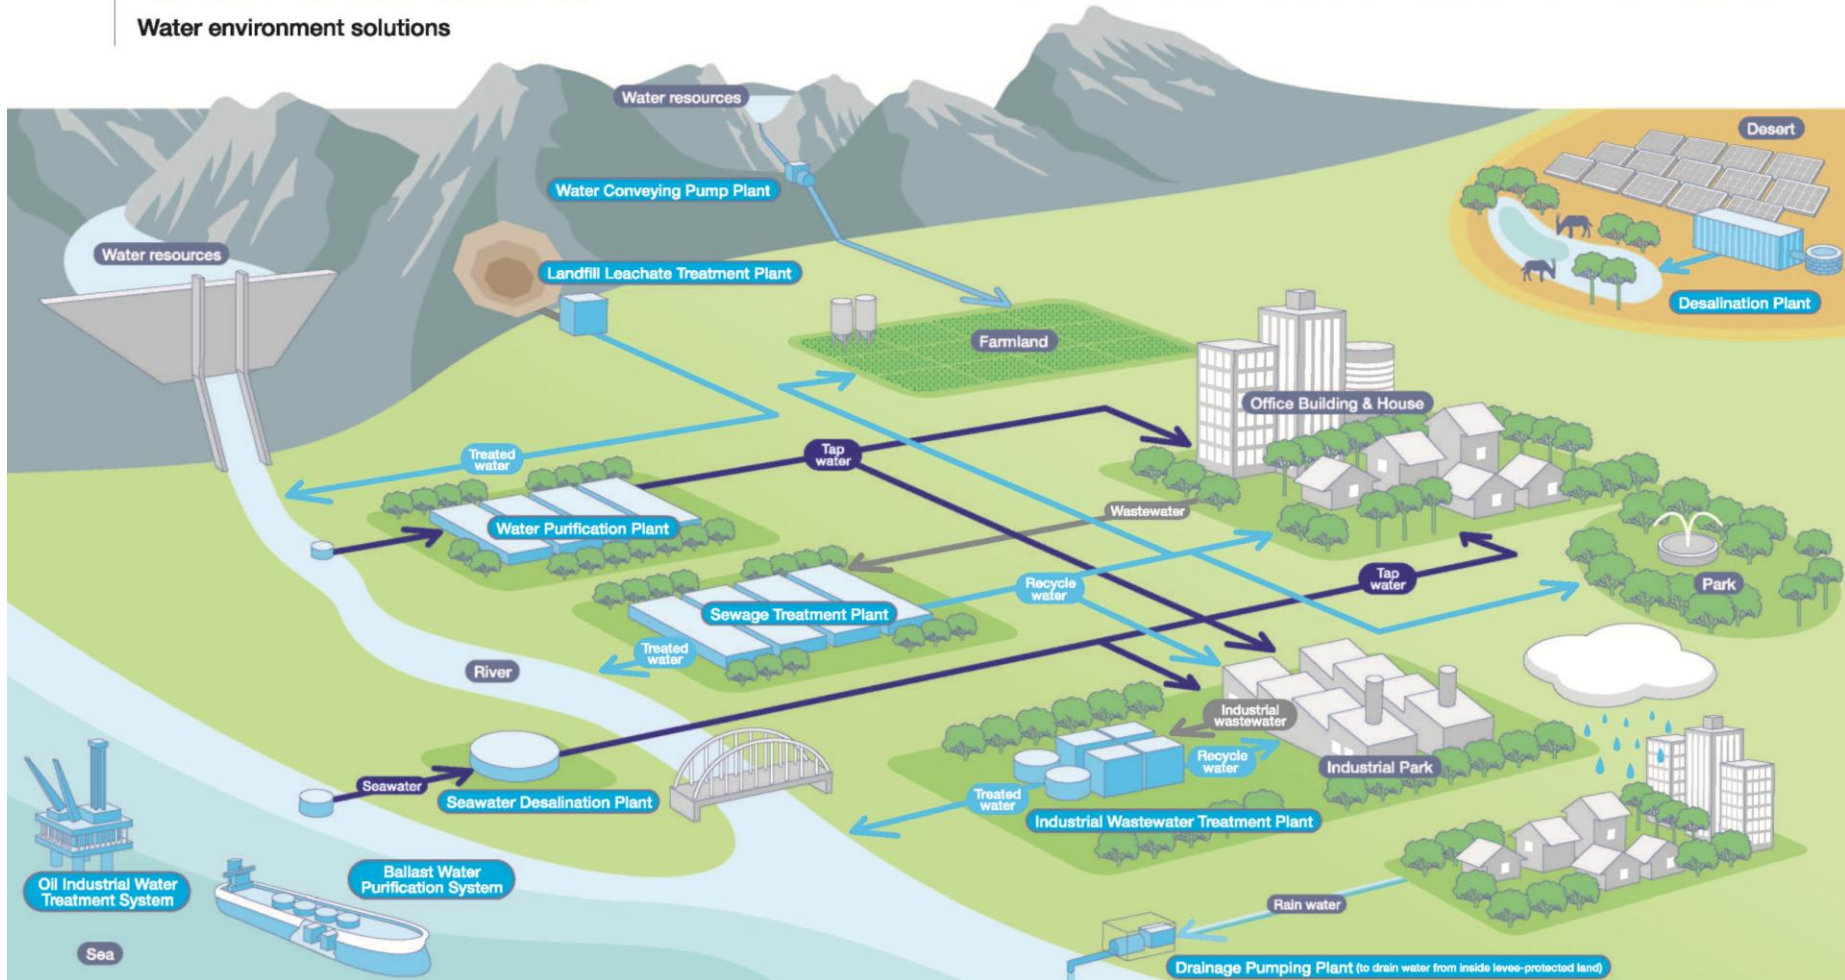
Water environment solutions

Water resources

Water Conveying Pump Plant

Desert

Water resources

Landfill Leachate Treatment Plant

Desalination Plant

Farmland

Office Building & House

Treated water

Tap water

Water Purification Plant

Wastewater

Recycle water

Tap water

Park

Sewage Treatment Plant

Treated water

River

Industrial wastewater

Recycle water

Industrial Park

Seawater

Seawater Desalination Plant

Treated water

Industrial Wastewater Treatment Plant

Oil Industrial Water Treatment System

Ballast Water Purification System

Rain water

Sea

Drainage Pumping Plant (to drain water from inside levee-protected land)